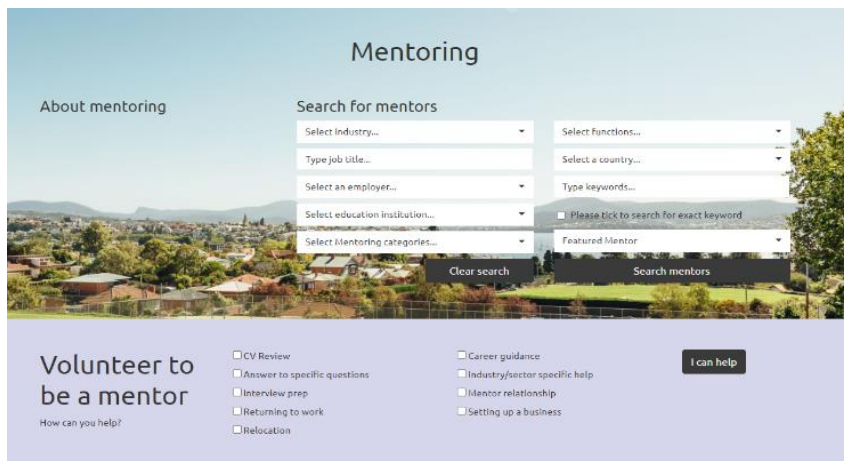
Mentoring

About mentoring

Search for mentors

Select Industry...

Select Functions...

Type job title...

Select a country...

Select an employer...

Type keywords...

Select education institution...

Please tick to search for exact keyword

Select Mentoring categories...

Featured Mentor

Clear search

Search mentors

Volunteer to be a mentor

How can you help?

CV Review

Answer to specific questions

Interview prep

Returning to work

Relocation

Career guidance

Industry/sector specific help

Mentor relationship

Setting up a business

I can help